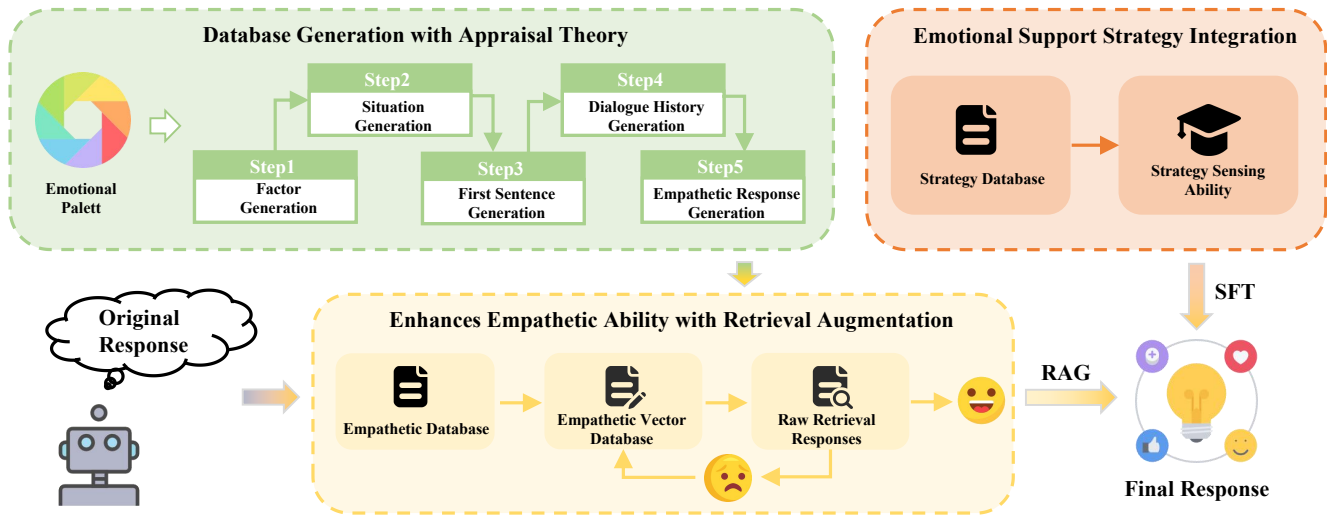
Database Generation with Appraisal Theory

Emotional Palett

Step1
Factor Generation

Step2
Situation Generation

Step3
First Sentence Generation

Step4
Dialogue History Generation

Step5
Empathetic Response Generation

Emotional Support Strategy Integration

Strategy Database

Strategy Sensing Ability

SFT

Original Response

Enhances Empathetic Ability with Retrieval Augmentation

Empathetic Database

Empathetic Vector Database

Raw Retrieval Responses

RAG

Final Response